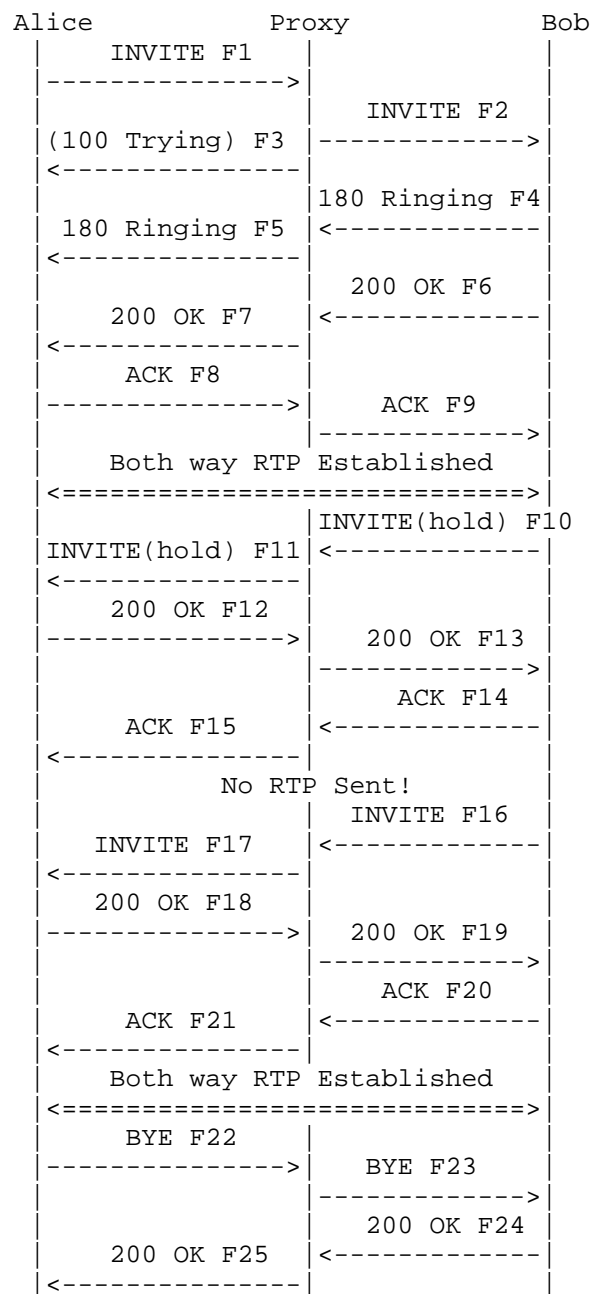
Alice Proxy Bob

INVITE F1
--------------->
INVITE F2
(100 Trying) F3 ------------->
<---------------
180 Ringing F4
180 Ringing F5 <-------------
<---------------
200 OK F6
200 OK F7 <-------------
<---------------
ACK F8
--------------->
ACK F9
------------->
Both way RTP Established
<=============================>
INVITE(hold) F10
INVITE(hold) F11 <-------------
<---------------
200 OK F12
--------------->
200 OK F13
------------->
ACK F14
ACK F15 <-------------
<---------------
No RTP Sent!
INVITE F16
INVITE F17 <-------------
<---------------
200 OK F18
--------------->
200 OK F19
------------->
ACK F20
ACK F21 <-------------
<---------------
Both way RTP Established
<=============================>
BYE F22
--------------->
BYE F23
------------->
200 OK F24
200 OK F25 <-------------
<---------------